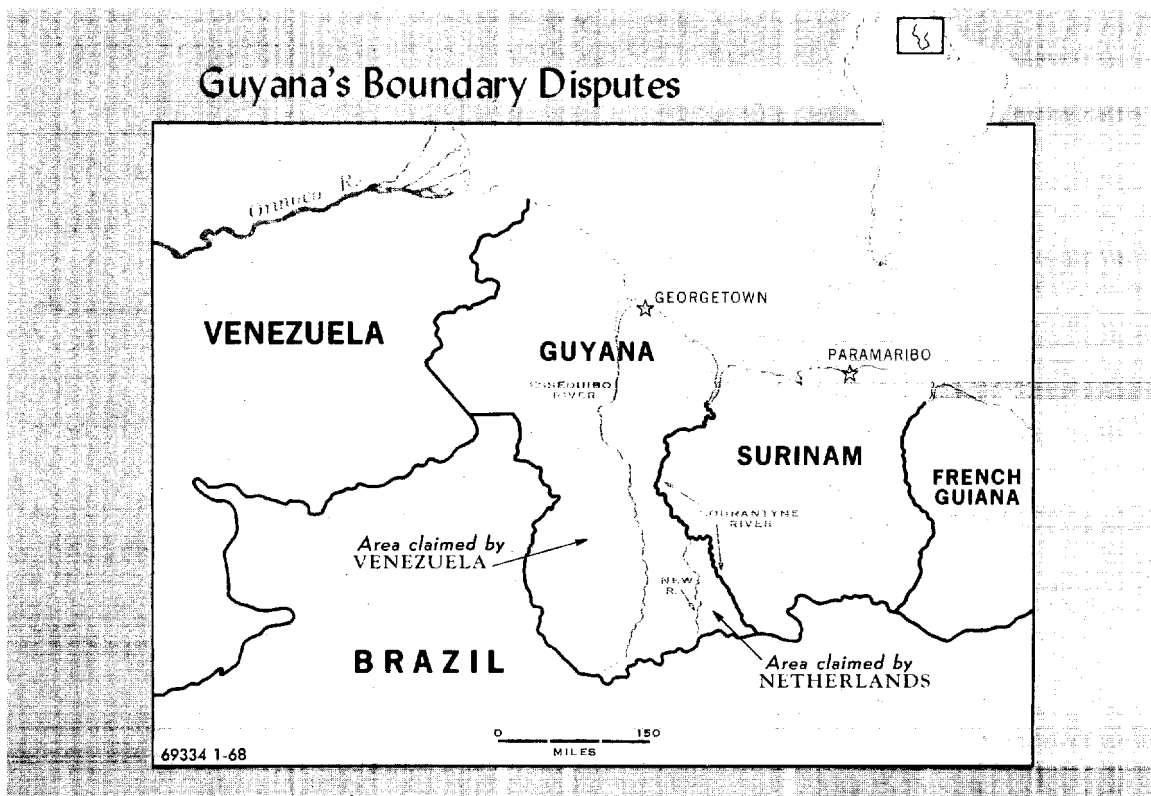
Guyana's Boundary Disputes

Orinoco R.

VENEZUELA

GEORGETOWN

GUYANA

ESSEQUIBO RIVER

PARAMARIBO

SURINAM

FRENCH GUIANA

CORANTYNE RIVER

NEW R.

Area claimed by VENEZUELA

Area claimed by NETHERLANDS

BRAZIL

0 150 MILES

69334 1-68